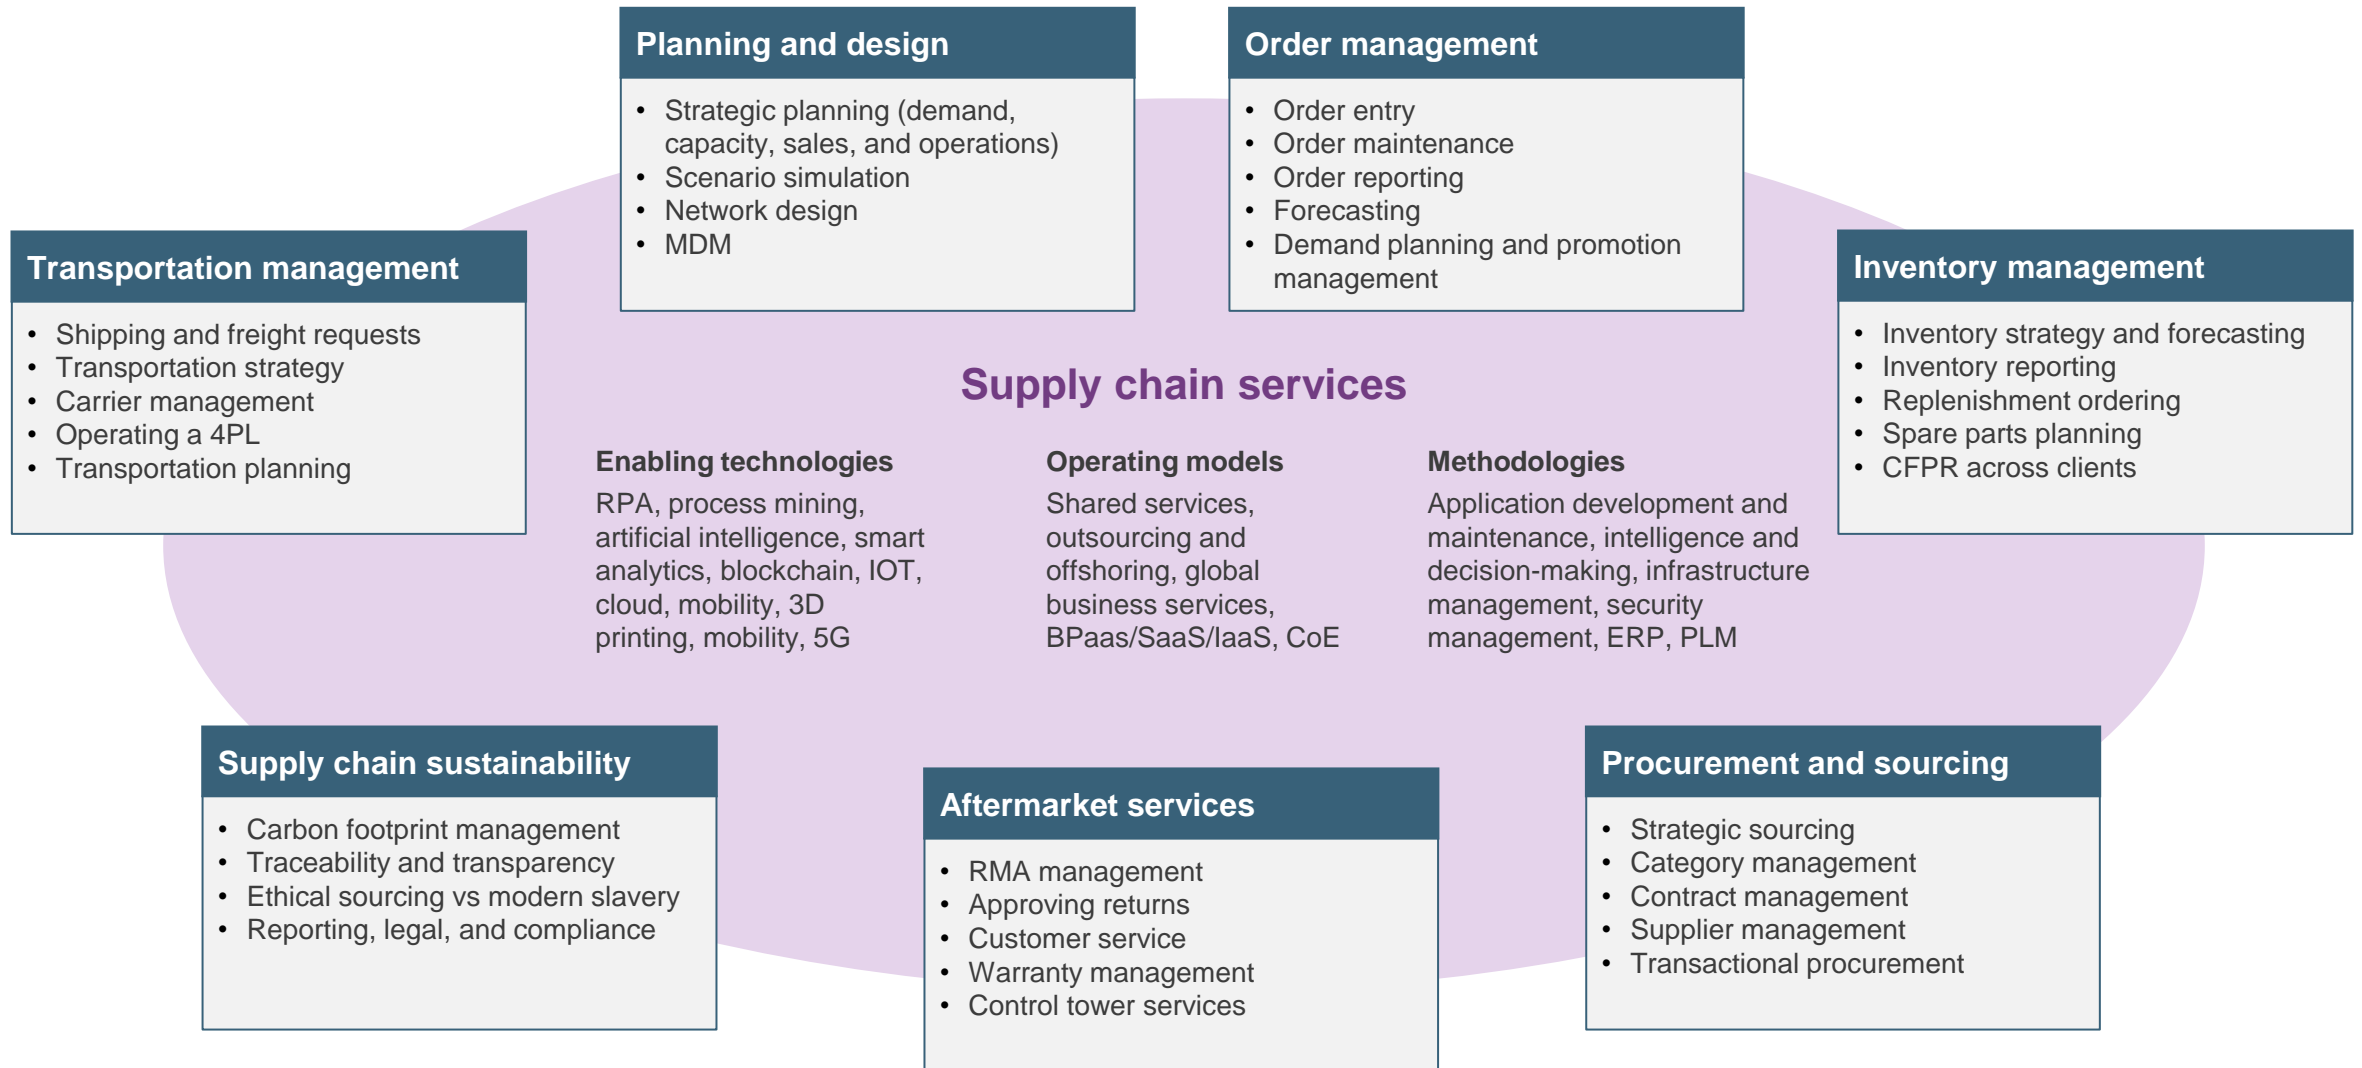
Planning and design

- Strategic planning (demand, capacity, sales, and operations)
- Scenario simulation
- Network design
- MDM

Order management

- Order entry
- Order maintenance
- Order reporting
- Forecasting
- Demand planning and promotion management

Transportation management

- Shipping and freight requests
- Transportation strategy
- Carrier management
- Operating a 4PL
- Transportation planning

Inventory management

- Inventory strategy and forecasting
- Inventory reporting
- Replenishment ordering
- Spare parts planning
- CFPR across clients

Supply chain services

Enabling technologies
RPA, process mining, artificial intelligence, smart analytics, blockchain, IOT, cloud, mobility, 3D printing, mobility, 5G

Operating models
Shared services, outsourcing and offshoring, global business services, BPaas/SaaS/IaaS, CoE

Methodologies
Application development and maintenance, intelligence and decision-making, infrastructure management, security management, ERP, PLM

Supply chain sustainability

- Carbon footprint management
- Traceability and transparency
- Ethical sourcing vs modern slavery
- Reporting, legal, and compliance

Aftermarket services

- RMA management
- Approving returns
- Customer service
- Warranty management
- Control tower services

Procurement and sourcing

- Strategic sourcing
- Category management
- Contract management
- Supplier management
- Transactional procurement